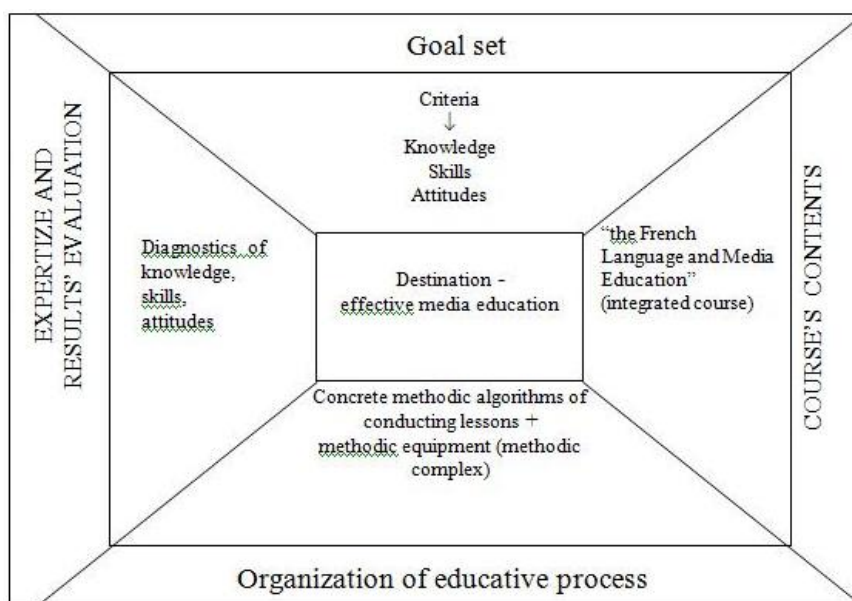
Goal set

EXPERTIZE AND RESULTS' EVALUATION

Criteria
↓
Knowledge
Skills
Attitudes

Diagnostics of knowledge, skills, attitudes

Destination - effective media education

"the French Language and Media Education" (integrated course)

COURSE'S CONTENTS

Concrete methodic algorithms of conducting lessons + methodic equipment (methodic complex)

Organization of educative process